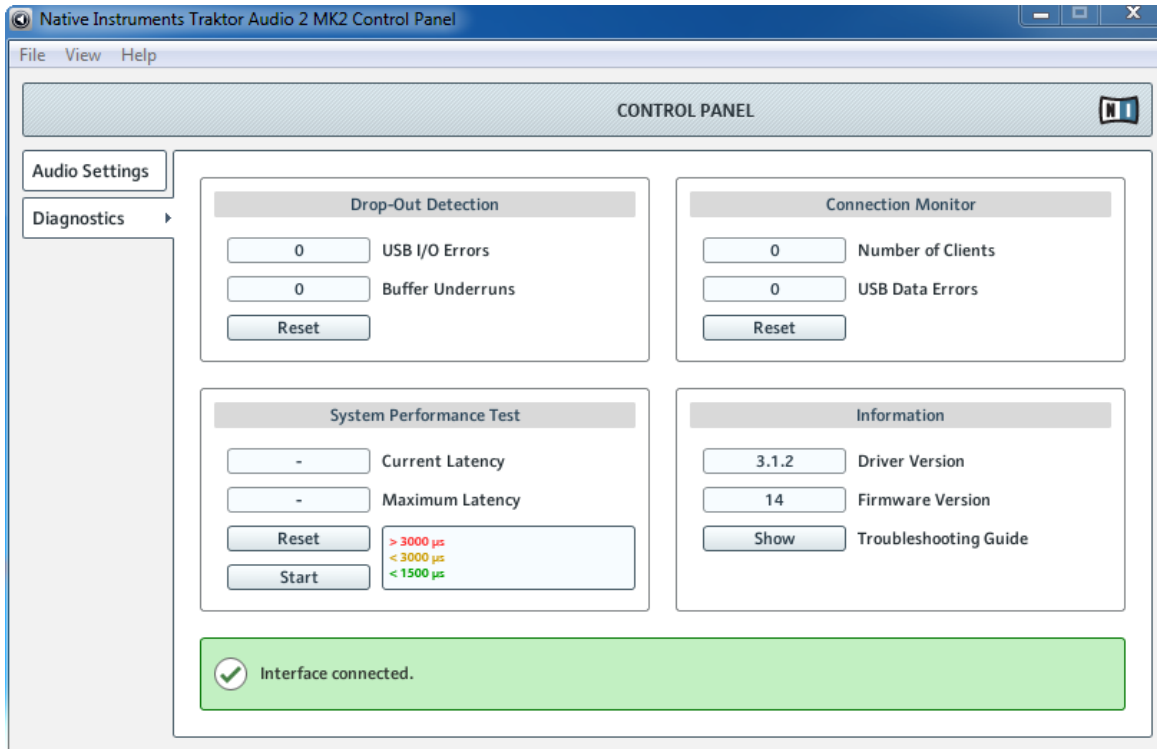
Native Instruments Traktor Audio 2 MK2 Control Panel

File View Help

CONTROL PANEL

NI

Audio Settings

Diagnostics

Drop-Out Detection

0 USB I/O Errors

0 Buffer Underruns

Reset

Connection Monitor

0 Number of Clients

0 USB Data Errors

Reset

System Performance Test

- Current Latency

- Maximum Latency

Reset

Start

> 3000 µs
< 3000 µs
< 1500 µs

Information

3.1.2 Driver Version

14 Firmware Version

Show Troubleshooting Guide

Interface connected.